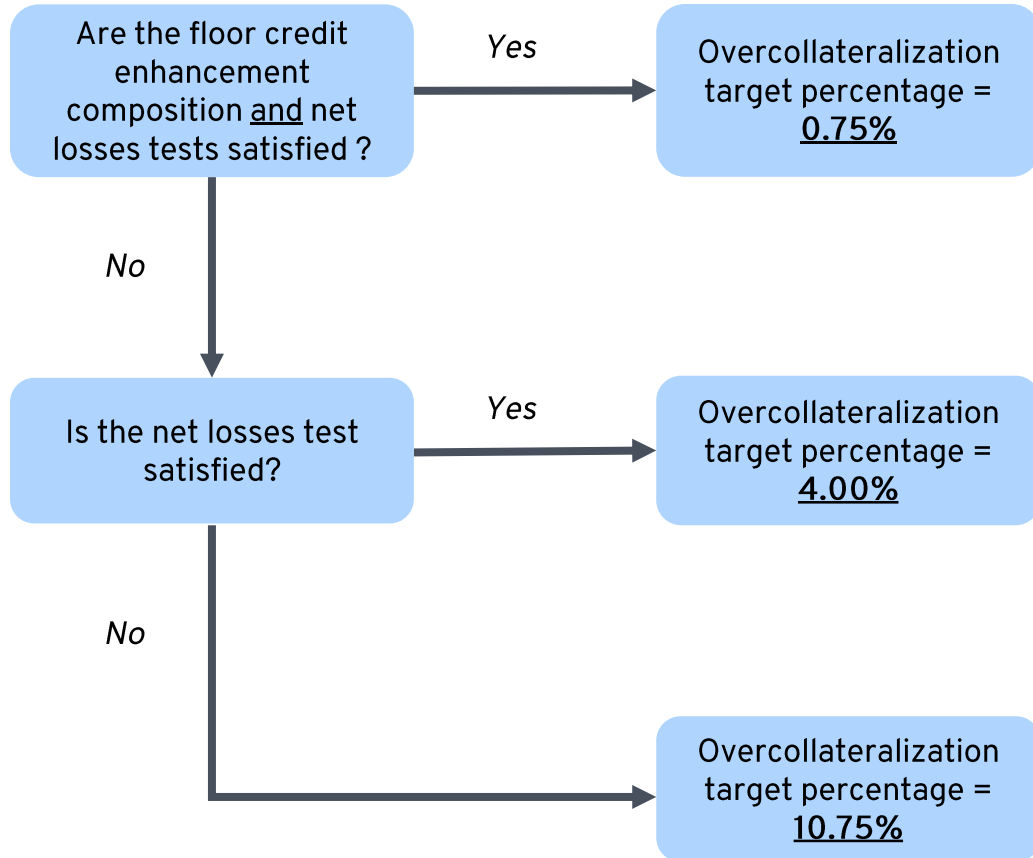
Are the floor credit enhancement composition and net losses tests satisfied ?

Yes

Overcollateralization target percentage = 0.75%

No

Is the net losses test satisfied?

Yes

Overcollateralization target percentage = 4.00%

No

Overcollateralization target percentage = 10.75%